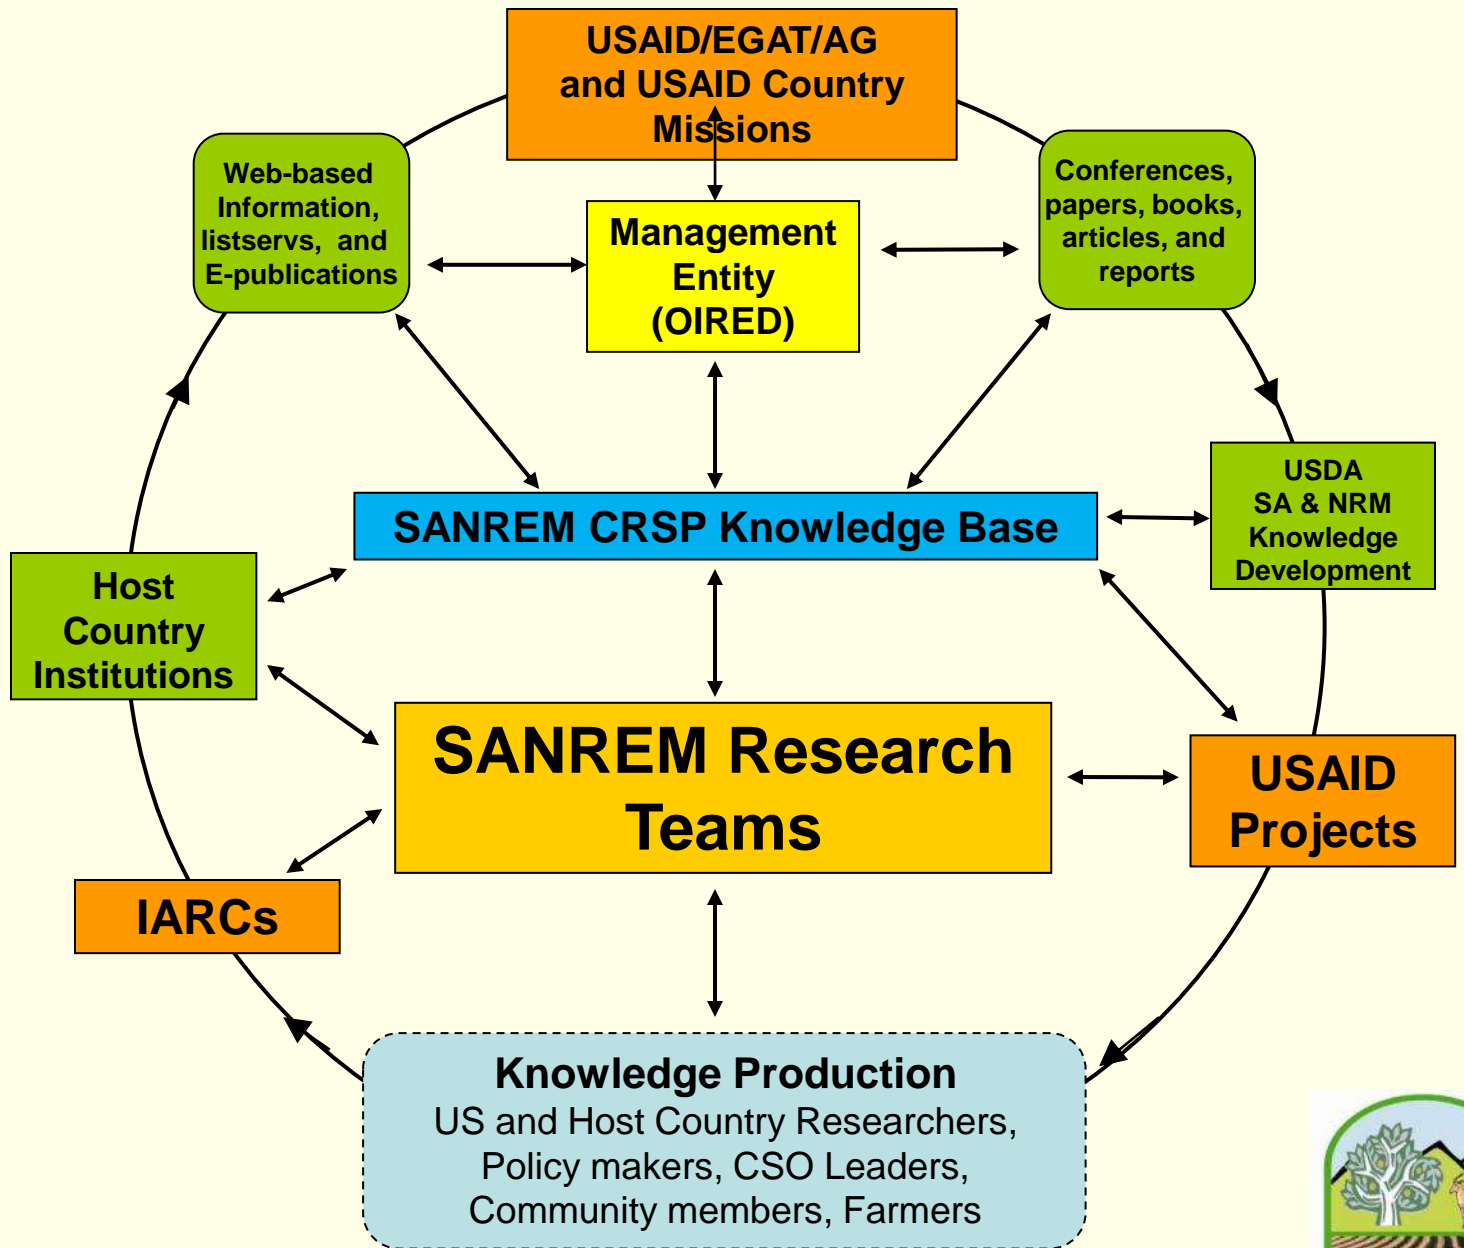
USAID/EGAT/AG and USAID Country Missions

Web-based Information, listservs, and E-publications

Management Entity (OIRED)

Conferences, papers, books, articles, and reports

SANREM CRSP Knowledge Base

USDA SA & NRM Knowledge Development

Host Country Institutions

SANREM Research Teams

USAID Projects

IARCs

Knowledge Production
US and Host Country Researchers, Policy makers, CSO Leaders, Community members, Farmers